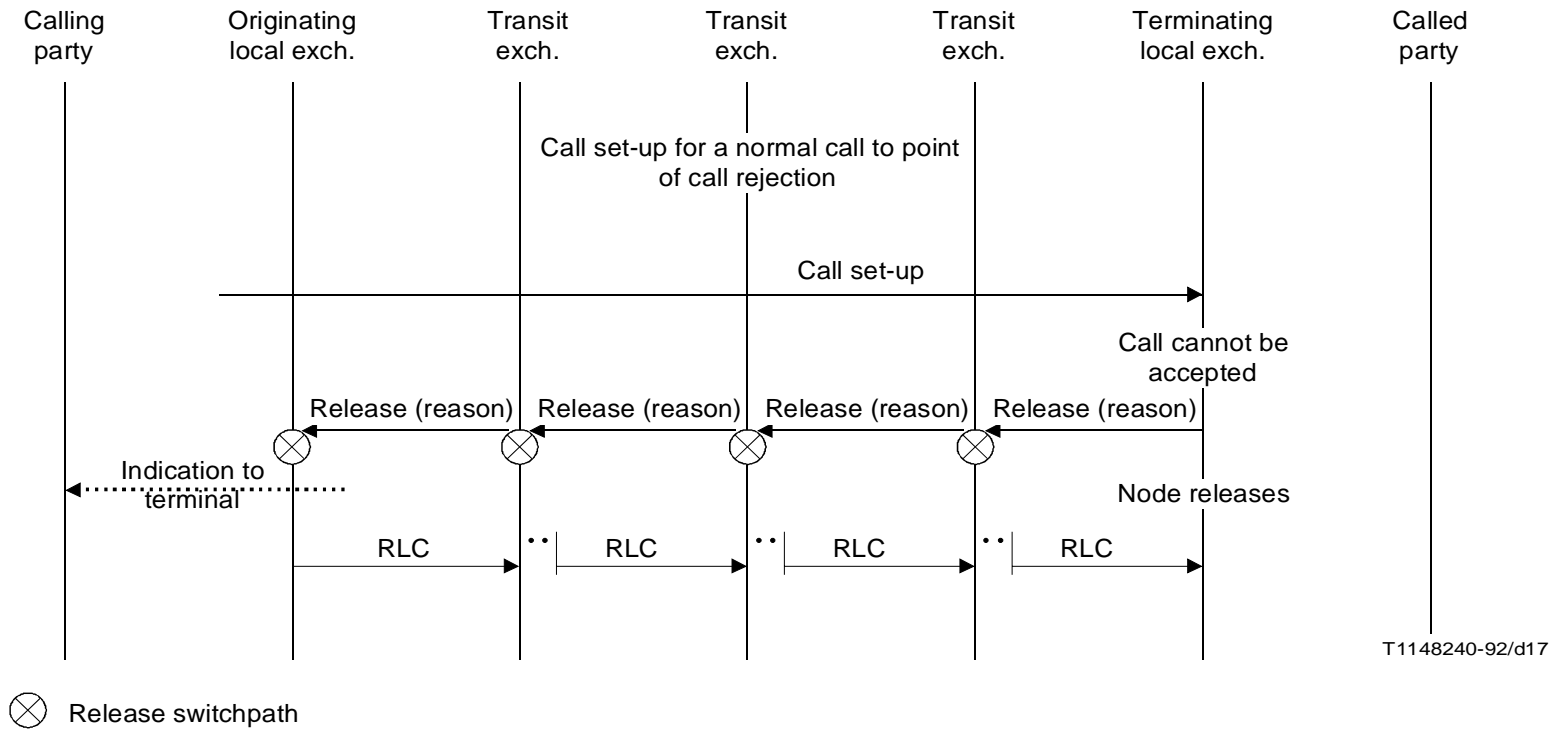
Calling party

Originating local exch.

Transit exch.

Transit exch.

Transit exch.

Terminating local exch.

Called party

Call set-up for a normal call to point of call rejection

Call set-up

Call cannot be accepted

Release (reason)

Release (reason)

Release (reason)

Release (reason)

Indication to terminal

Node releases

RLC

RLC

RLC

RLC

T1148240-92/d17

Release switchpath